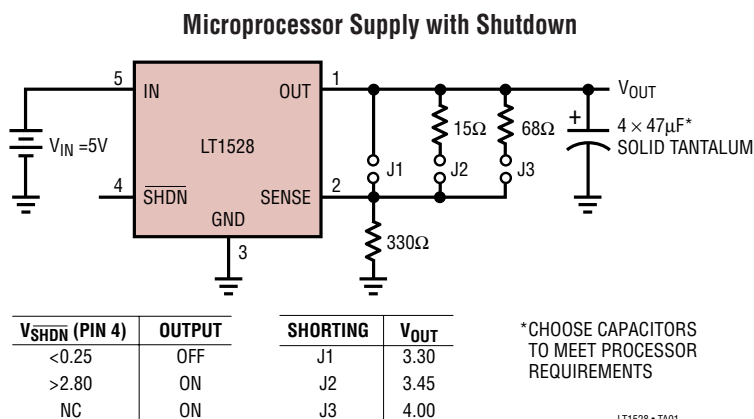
Microprocessor Supply with Shutdown

5
IN
OUT
1
$V_{IN}$ =5V
LT1528
4
$\overline{SHDN}$
SENSE
2
GND
3
J1
15Ω
J2
68Ω
J3
330Ω
$V_{OUT}$
+
$4 \times 47\mu F$*
SOLID TANTALUM

| $V_{\overline{SHDN}}$ (PIN 4) | OUTPUT |
|---|---|
| <0.25 | OFF |
| >2.80 | ON |
| NC | ON |

| SHORTING | $V_{OUT}$ |
|---|---|
| J1 | 3.30 |
| J2 | 3.45 |
| J3 | 4.00 |

*CHOOSE CAPACITORS TO MEET PROCESSOR REQUIREMENTS

LT1528 • TA01